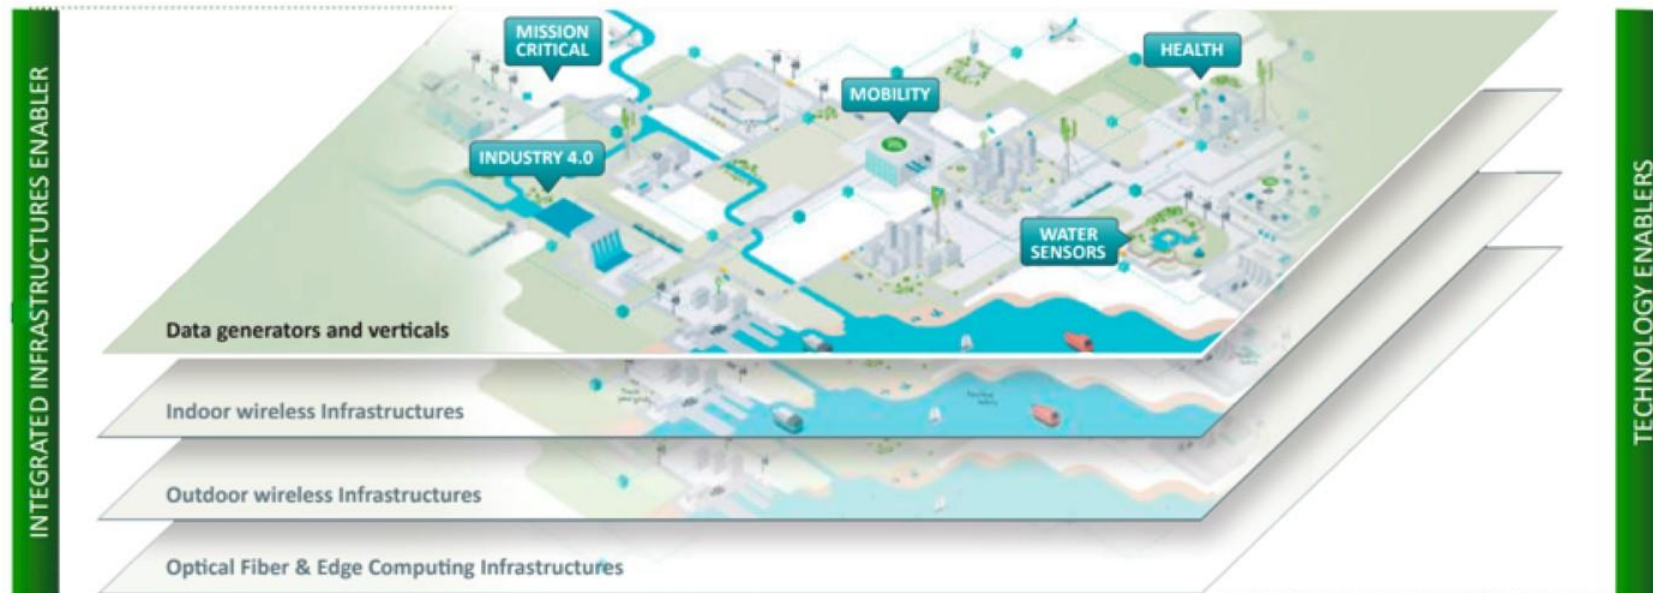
INTEGRATED INFRASTRUCTURES ENABLER

MISSION CRITICAL

HEALTH

MOBILITY

INDUSTRY 4.0

WATER SENSORS

Data generators and verticals

Indoor wireless Infrastructures

Outdoor wireless Infrastructures

Optical Fiber & Edge Computing Infrastructures

TECHNOLOGY ENABLERS